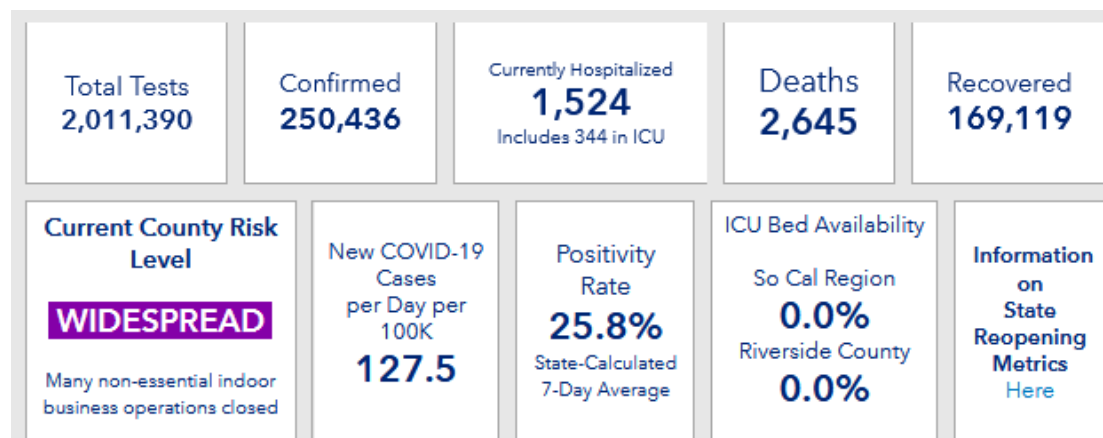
Total Tests
2,011,390

Confirmed
250,436

Currently Hospitalized
1,524
Includes 344 in ICU

Deaths
2,645

Recovered
169,119

Current County Risk Level
WIDESPREAD
Many non-essential indoor business operations closed

New COVID-19 Cases per Day per 100K
127.5

Positivity Rate
25.8%
State-Calculated 7-Day Average

ICU Bed Availability
So Cal Region
0.0%
Riverside County
0.0%

Information on State Reopening Metrics
Here